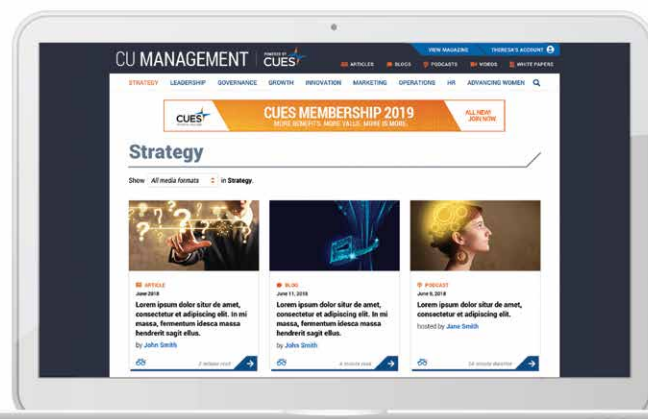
CU MANAGEMENT | POWERED BY CUES

PRINT MAGAZINE THERESA'S ACCOUNT

ARTICLES BLOGS PODCASTS VIDEOS WHITE PAPERS

STRATEGY LEADERSHIP GOVERNANCE GROWTH INNOVATION MARKETING OPERATIONS HR ADVANCING WOMEN

CUES CUES MEMBERSHIP 2019 MORE BENEFITS. MORE VALUE. MORE IS MORE. ALL NEW! JOIN NOW

Strategy

Show All media formats in Strategy.

ARTICLE
June 2018
Lorem ipsum dolor situr de amet, consectetur et adipiscing elit. In mi massa, fermentum idesca massa hendrerit sagit ellus.
by John Smith
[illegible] minute read

BLOG
June 11, 2018
Lorem ipsum dolor situr de amet, consectetur et adipiscing elit. In mi massa, fermentum idesca massa hendrerit sagit ellus.
by John Smith
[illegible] minute read

PODCAST
June 8, 2018
Lorem ipsum dolor situr de amet, consectetur et adipiscing elit.
hosted by Jane Smith
24 minute listen